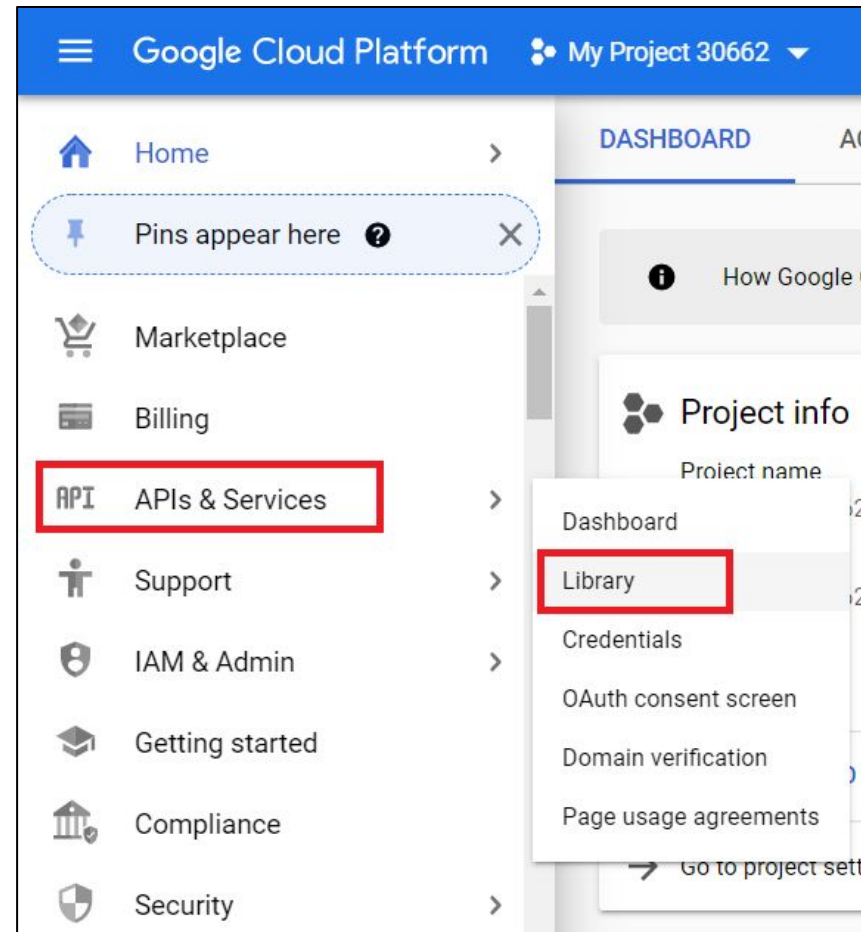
Google Cloud Platform

My Project 30662

Home

Pins appear here

Marketplace

Billing

API APIs & Services

Support

IAM & Admin

Getting started

Compliance

Security

DASHBOARD

AC

How Google

Project info

Project name

Dashboard

Library

Credentials

OAuth consent screen

Domain verification

Page usage agreements

Go to project sett